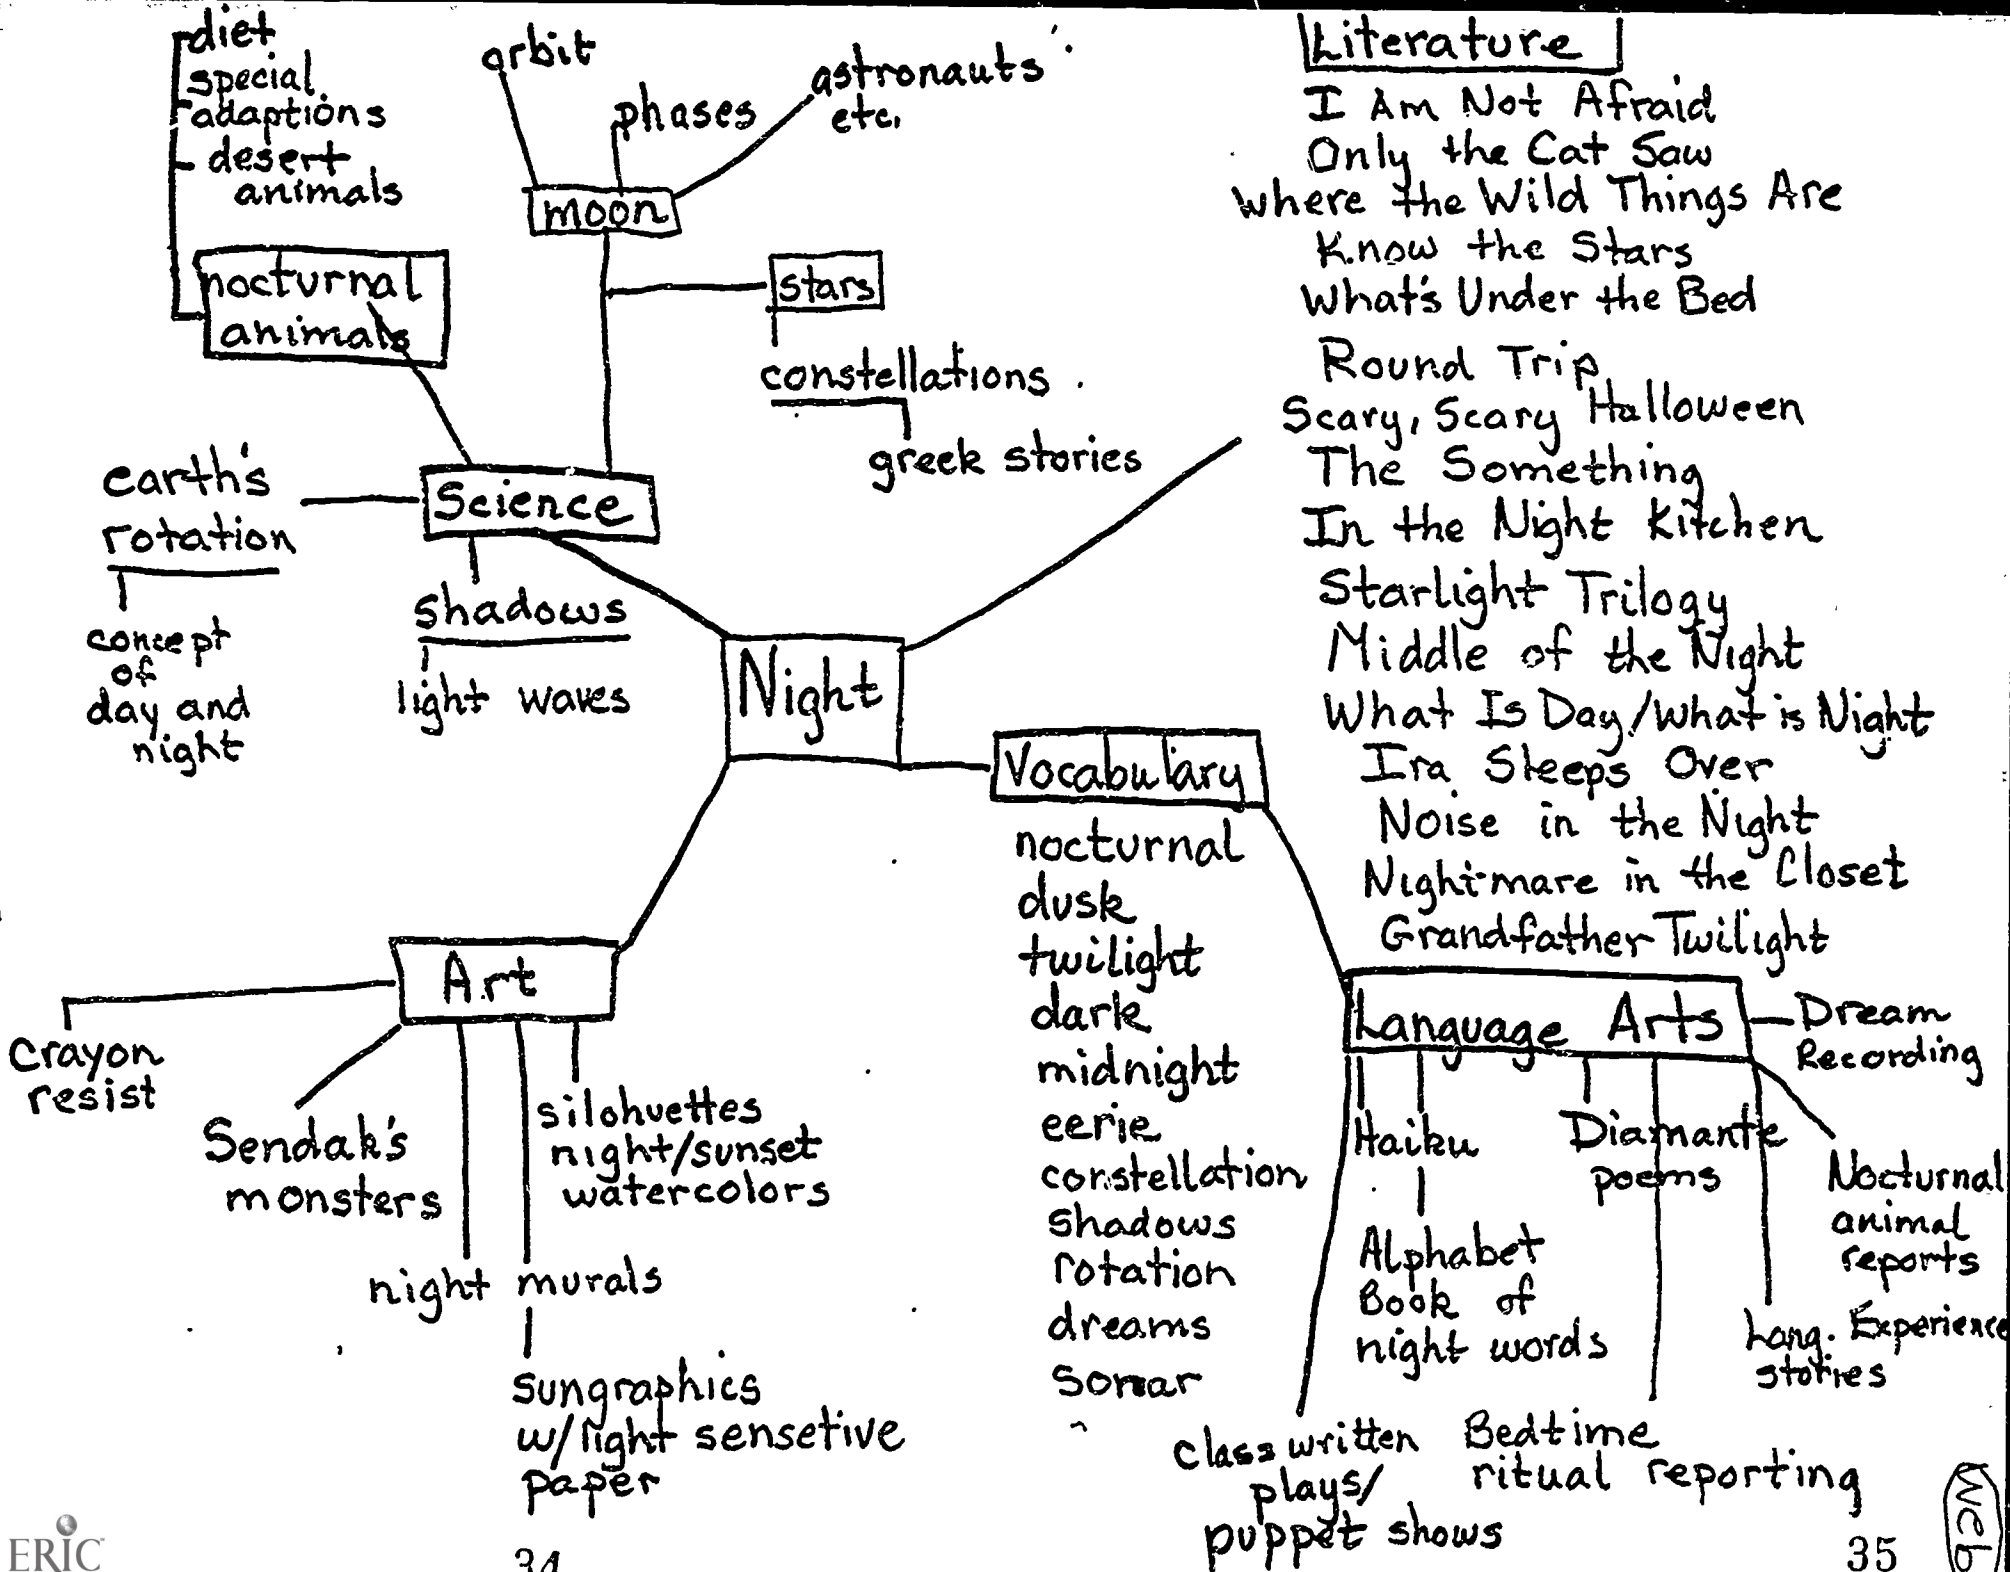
diet
special adaptions
desert animals

nocturnal animals

orbit
phases
astronauts etc.
moon

stars
constellations
greek stories

earth's rotation
concept of day and night

Science
shadows
light waves

Night

Literature
I Am Not Afraid
Only the Cat Saw
Where the Wild Things Are
Know the Stars
What's Under the Bed
Round Trip
Scary, Scary Halloween
The Something
In the Night Kitchen
Starlight Trilogy
Middle of the Night
What Is Day/What is Night
Ira Sleeps Over
Noise in the Night
Night-mare in the Closet
Grandfather Twilight

Vocabulary
nocturnal
dusk
twilight
dark
midnight
eerie
constellation
shadows
rotation
dreams
Sonar

Art
Crayon resist
Sendak's monsters
night murals
silohuettes night/sunset watercolors
sungraphics w/light sensetive paper

Language Arts
Dream Recording
Haiku
Alphabet Book of night words
Diamante poems
Nocturnal animal reports
Lang. Experience stories
Class written plays/ puppet shows
Bedtime ritual reporting

ERIC
34
35
Web